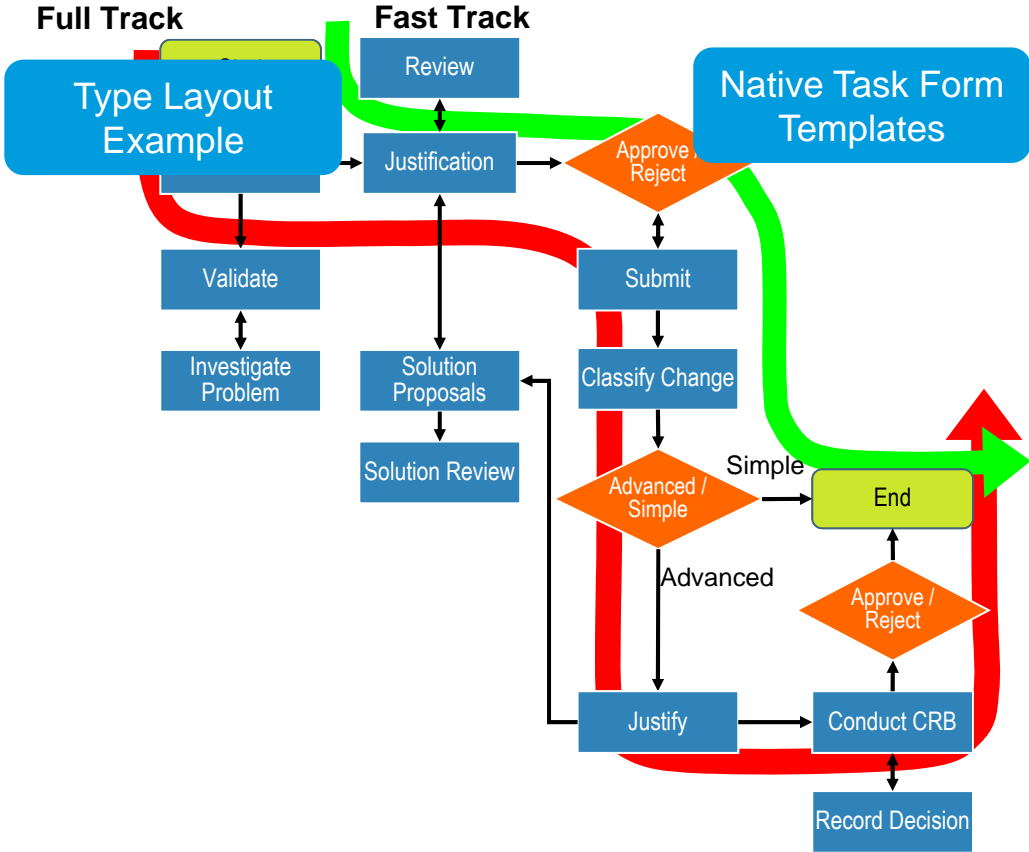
Full Track

Fast Track

Type Layout Example

Native Task Form Templates

Review

Justification

Approve / Reject

Validate

Submit

Investigate Problem

Solution Proposals

Classify Change

Solution Review

Simple

Advanced / Simple

End

Advanced

Approve / Reject

Justify

Conduct CRB

Record Decision